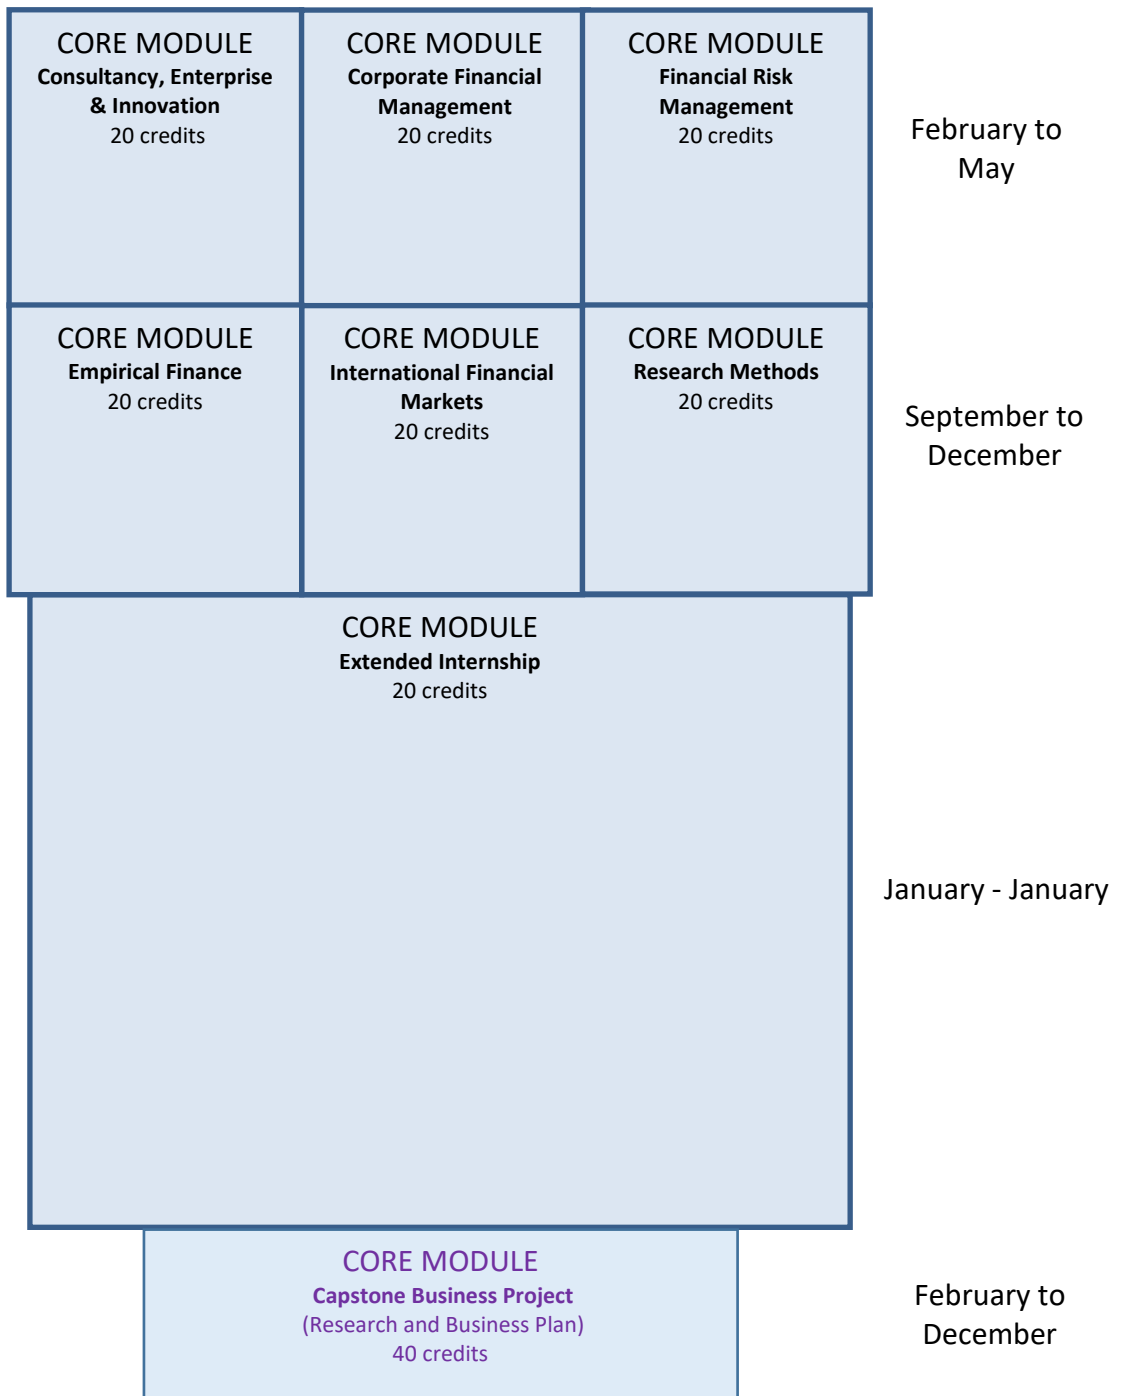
CORE MODULE
**Consultancy, Enterprise & Innovation**
20 credits

CORE MODULE
**Corporate Financial Management**
20 credits

CORE MODULE
**Financial Risk Management**
20 credits

February to May

CORE MODULE
**Empirical Finance**
20 credits

CORE MODULE
**International Financial Markets**
20 credits

CORE MODULE
**Research Methods**
20 credits

September to December

CORE MODULE
**Extended Internship**
20 credits

January - January

CORE MODULE
**Capstone Business Project**
(Research and Business Plan)
40 credits

February to December